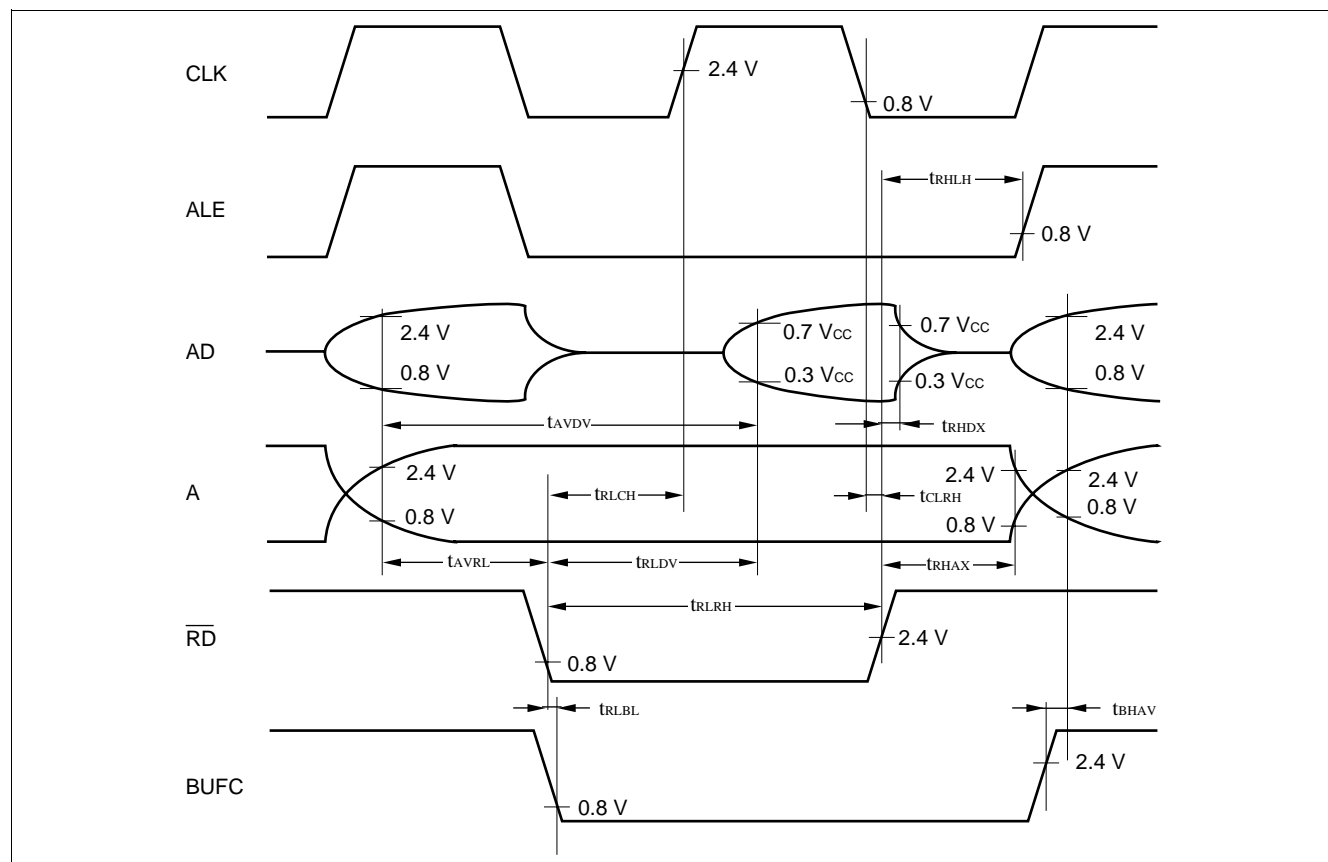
CLK

2.4 V

0.8 V

ALE

$t_{RHLH}$

0.8 V

AD

2.4 V

0.8 V

0.7 $V_{CC}$

0.3 $V_{CC}$

0.7 $V_{CC}$

0.3 $V_{CC}$

2.4 V

0.8 V

$t_{AVDV}$

$t_{RHDX}$

A

2.4 V

0.8 V

$t_{RLCH}$

$t_{CLRH}$

2.4 V

0.8 V

2.4 V

0.8 V

$t_{AVRL}$

$t_{RLDV}$

$t_{RHAX}$

$\overline{RD}$

$t_{RLRH}$

2.4 V

0.8 V

$t_{RLBL}$

$t_{BHAV}$

BUFC

2.4 V

0.8 V